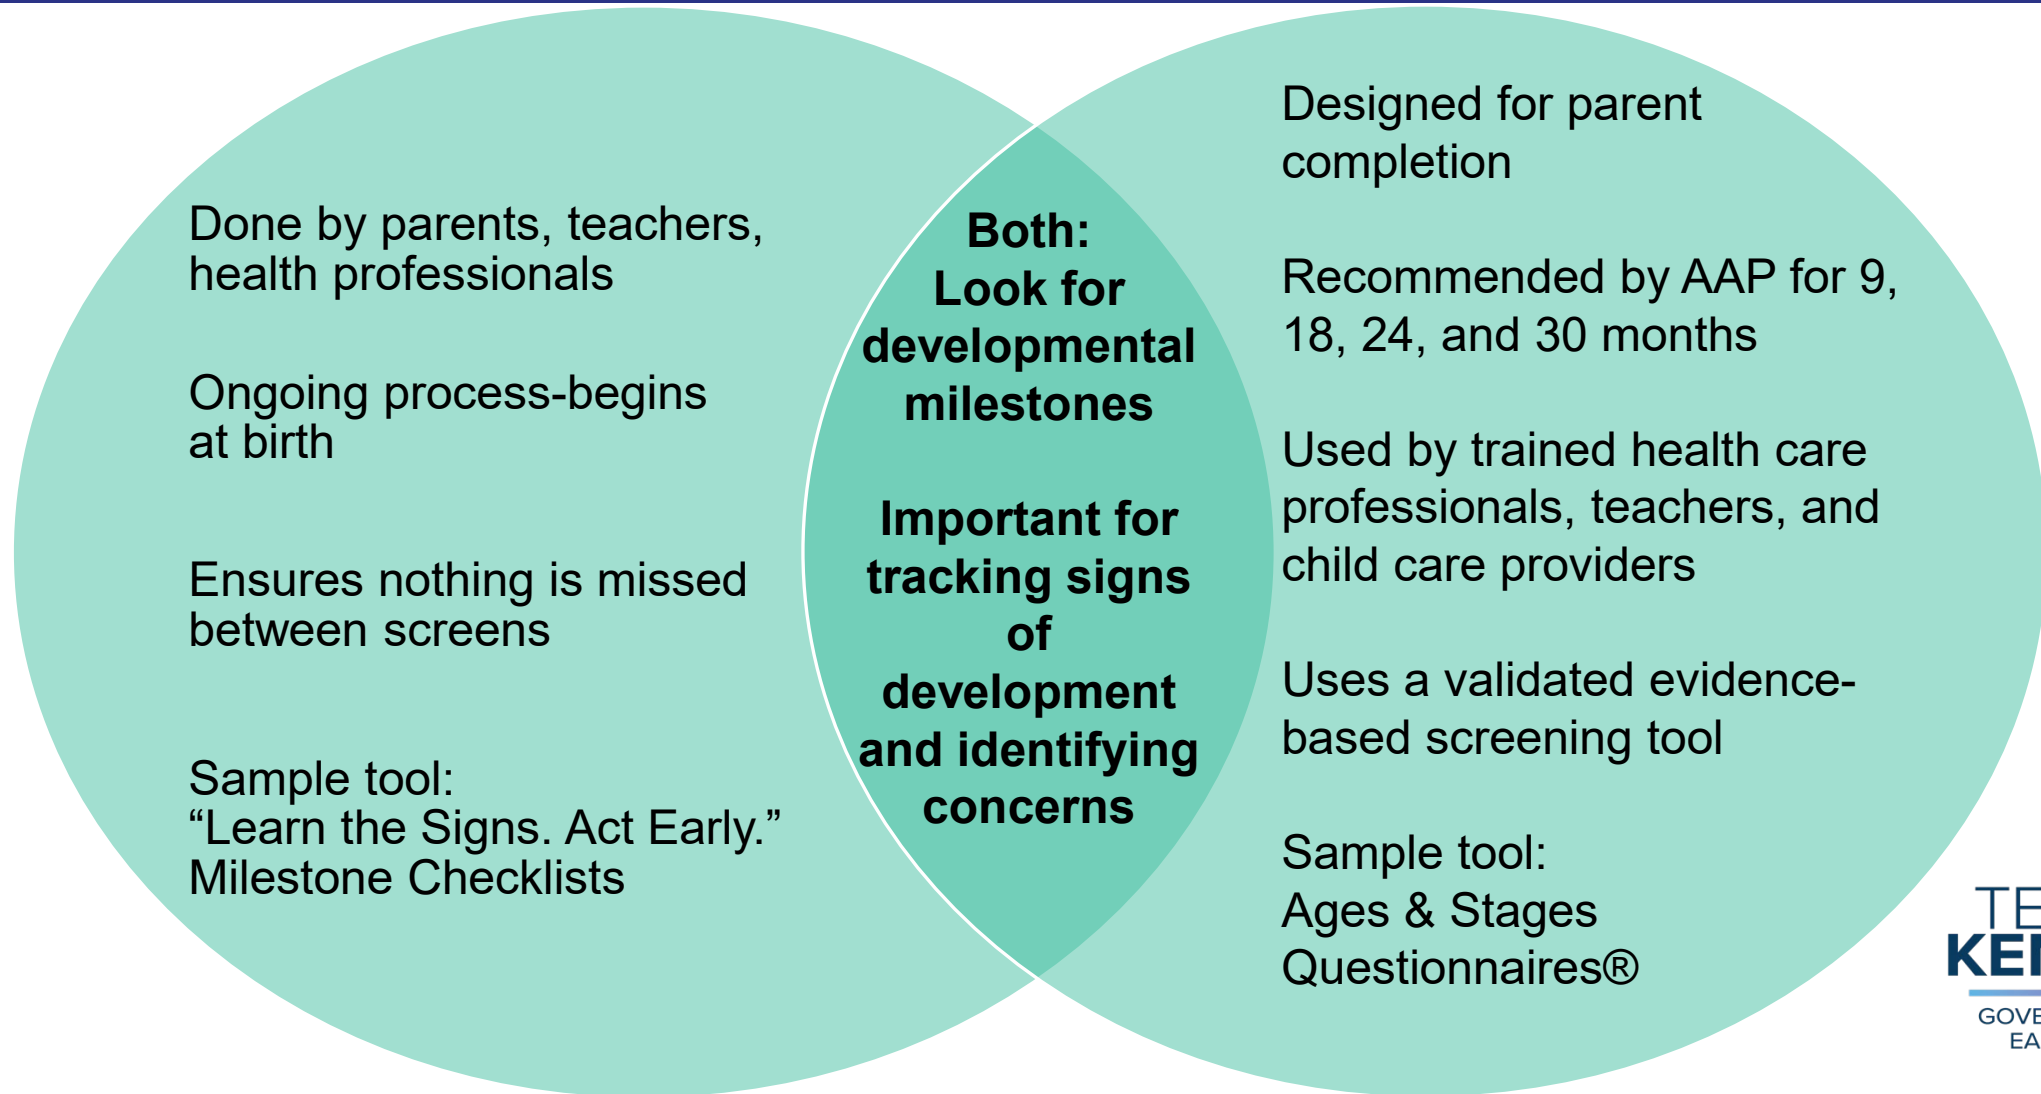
Done by parents, teachers, health professionals

Ongoing process-begins at birth

Ensures nothing is missed between screens

Sample tool:
"Learn the Signs. Act Early."
Milestone Checklists

Both:
Look for developmental milestones

Important for tracking signs of development and identifying concerns

Designed for parent completion

Recommended by AAP for 9, 18, 24, and 30 months

Used by trained health care professionals, teachers, and child care providers

Uses a validated evidence-based screening tool

Sample tool:
Ages & Stages Questionnaires®

TE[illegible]
KE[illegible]
GOVE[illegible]
EA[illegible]